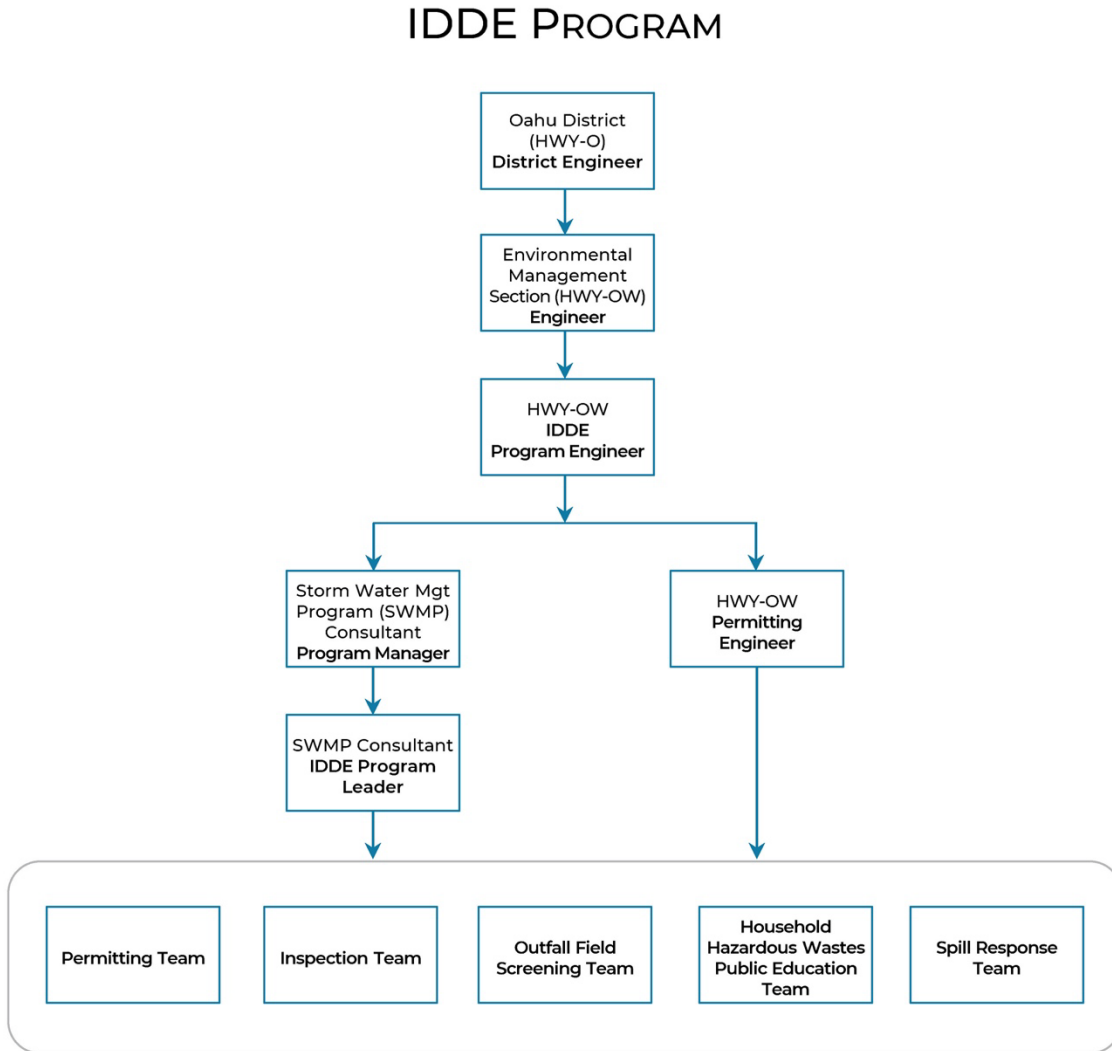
IDDE PROGRAM

Oahu District (HWY-O) District Engineer

Environmental Management Section (HWY-OW) Engineer

HWY-OW IDDE Program Engineer

Storm Water Mgt Program (SWMP) Consultant Program Manager

HWY-OW Permitting Engineer

SWMP Consultant IDDE Program Leader

Permitting Team

Inspection Team

Outfall Field Screening Team

Household Hazardous Wastes Public Education Team

Spill Response Team